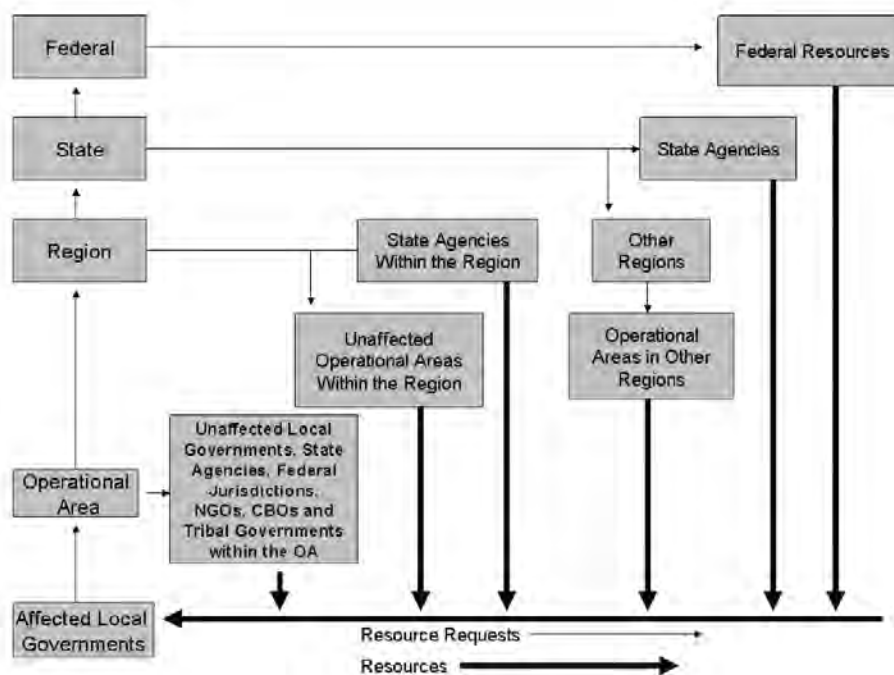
Federal

Federal Resources

State

State Agencies

Region

State Agencies Within the Region

Other Regions

Unaffected Operational Areas Within the Region

Operational Areas in Other Regions

Operational Area

Unaffected Local Governments, State Agencies, Federal Jurisdictions, NGOs, CBOs and Tribal Governments within the OA

Affected Local Governments

Resource Requests

Resources